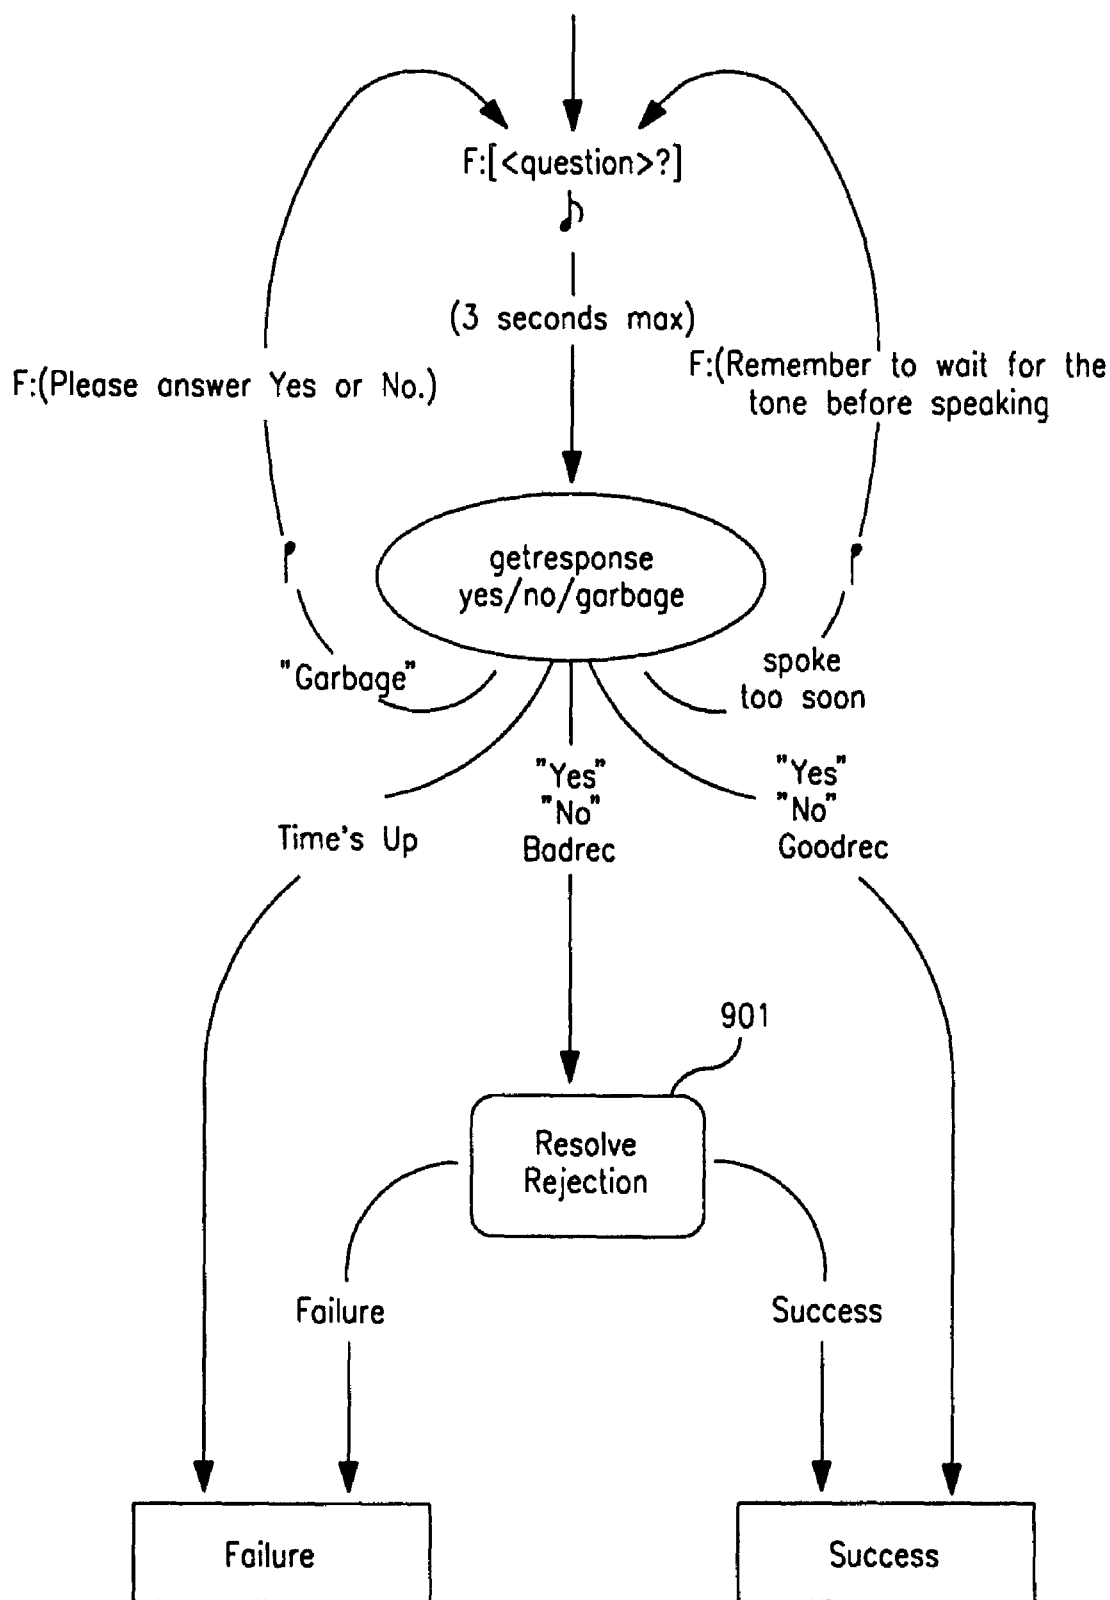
F:[<question>?]

(3 seconds max)

F:(Please answer Yes or No.)

F:(Remember to wait for the tone before speaking

getresponse
yes/no/garbage

"Garbage"

spoke too soon

Time's Up

"Yes"
"No"
Badrec

"Yes"
"No"
Goodrec

901

Resolve Rejection

Failure

Success

Failure

Success